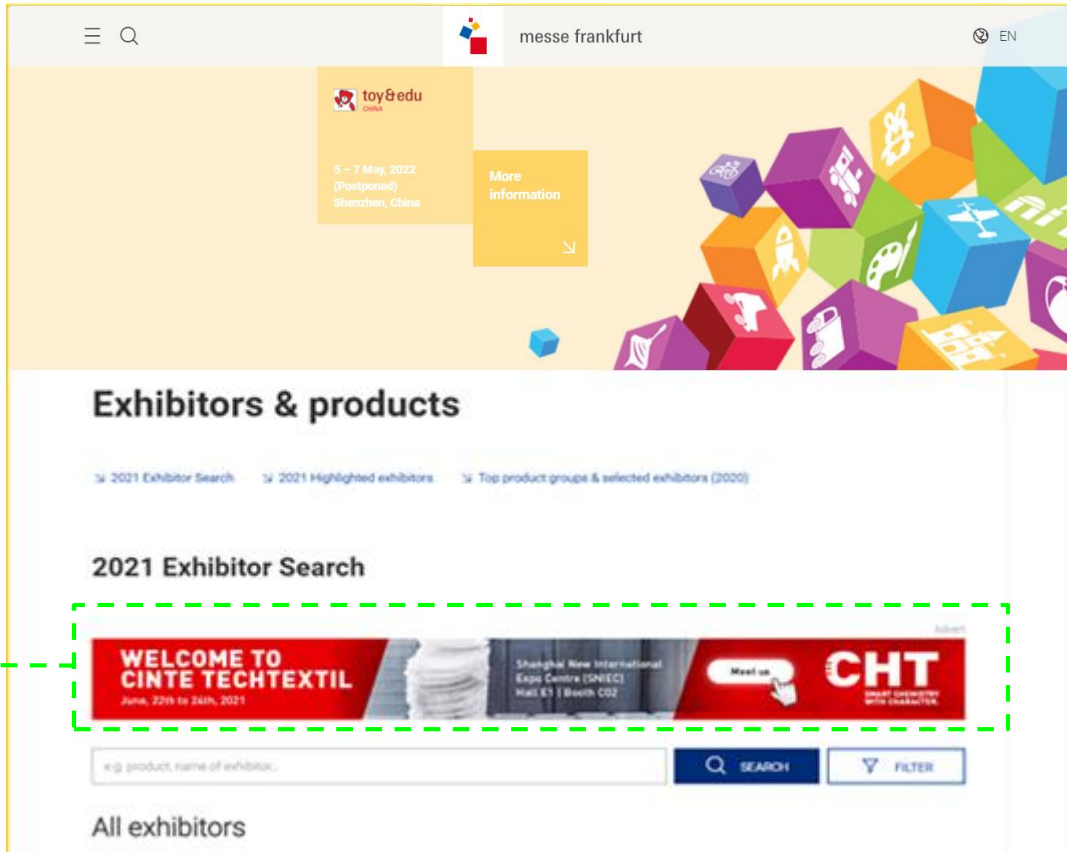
messe frankfurt

EN

toy&edu
CHINA

5 – 7 May, 2022
(Postponed)
Shenzhen, China

More information

Exhibitors & products

2021 Exhibitor Search

2021 Highlighted exhibitors

Top product groups & selected exhibitors (2020)

2021 Exhibitor Search

Advert

WELCOME TO CINTE TECHTEXTIL
June, 22th to 24th, 2021

Shanghai New International Expo Centre (SNIEC)
Hall E1 | Booth C02

Meet us

CHT
SMART CHEMISTRY WITH CHARACTER.

e.g. product, name of exhibitor...

SEARCH

FILTER

All exhibitors